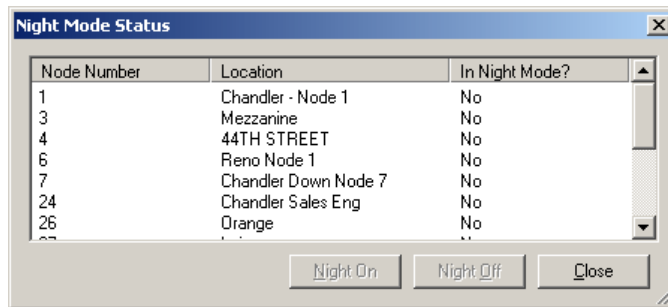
Night Mode Status

| Node Number | Location | In Night Mode? |
|---|---|---|
| 1 | Chandler - Node 1 | No |
| 3 | Mezzanine | No |
| 4 | 44TH STREET | No |
| 6 | Reno Node 1 | No |
| 7 | Chandler Down Node 7 | No |
| 24 | Chandler Sales Eng | No |
| 26 | Orange | No |
| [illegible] | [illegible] | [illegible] |

Night On Night Off Close